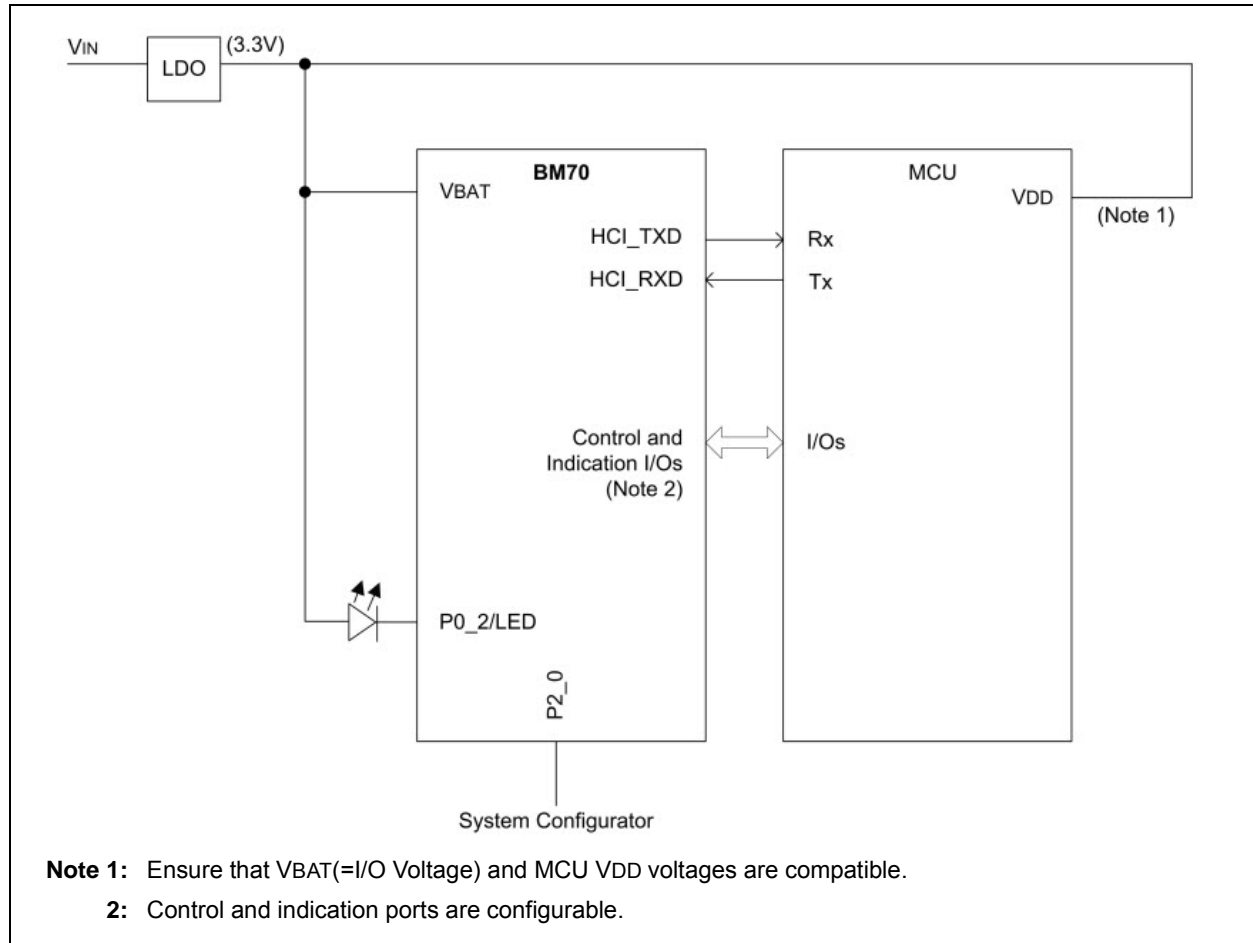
VIN
LDO
(3.3V)
BM70
VBAT
HCI_TXD
HCI_RXD
Control and Indication I/Os (Note 2)
P0_2/LED
P2_0
MCU
VDD
(Note 1)
Rx
Tx
I/Os
System Configurator

Note 1: Ensure that VBAT(=I/O Voltage) and MCU VDD voltages are compatible.

2: Control and indication ports are configurable.